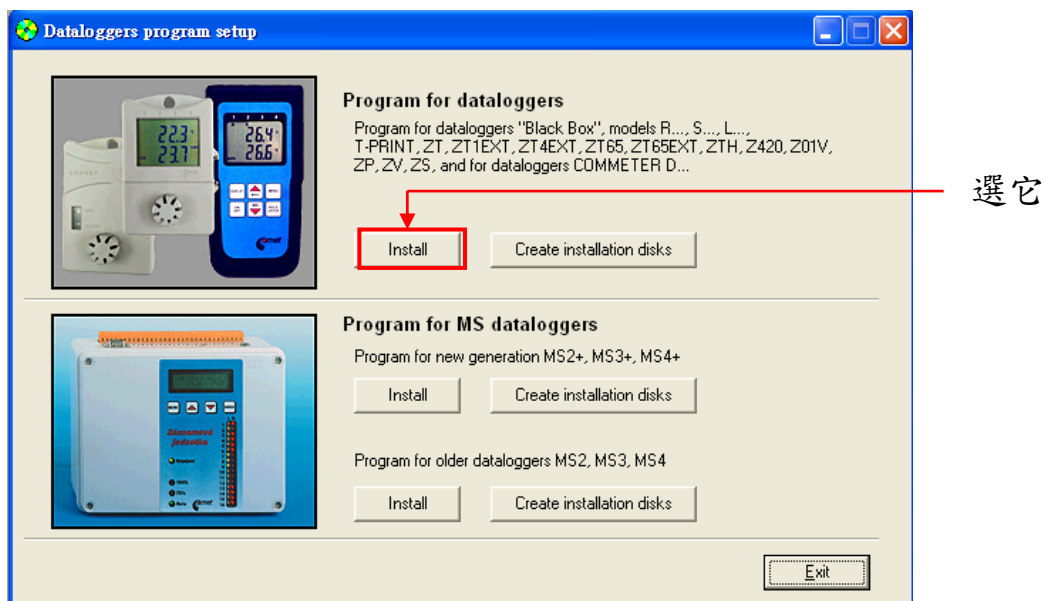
Dataloggers program setup

22.3
23.7
26.4
26.6

Program for dataloggers

Program for dataloggers "Black Box", models R..., S..., L..., T-PRINT, ZT, ZT1EXT, ZT4EXT, ZT65, ZT65EXT, ZTH, Z420, Z01V, ZP, ZV, ZS, and for dataloggers COMMETER D...

Install

Create installation disks

選它

Program for MS dataloggers

Program for new generation MS2+, MS3+, MS4+

Install

Create installation disks

Program for older dataloggers MS2, MS3, MS4

Install

Create installation disks

Exit